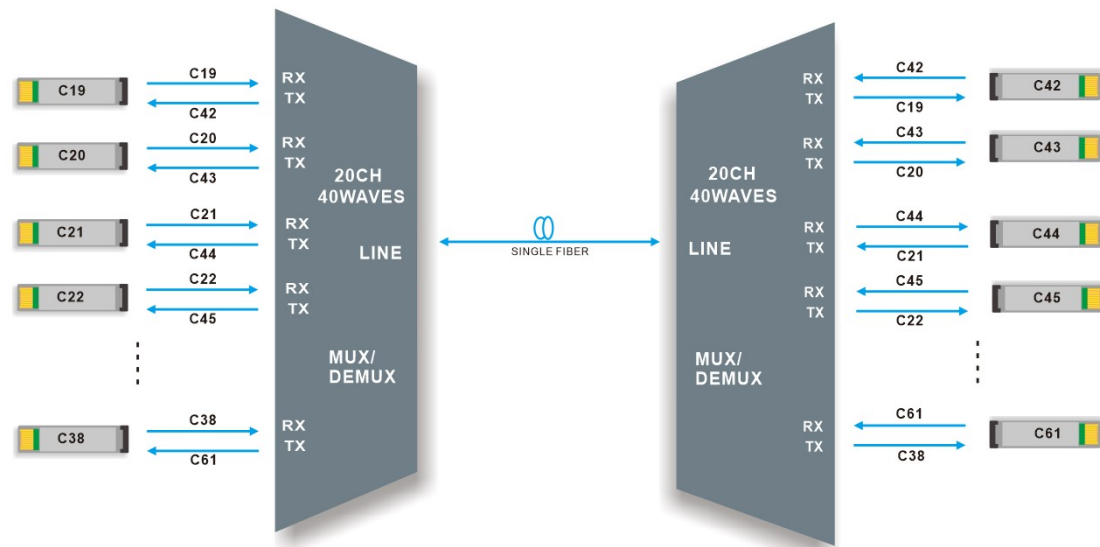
C19
C19
C42
RX
TX
C20
C20
C43
RX
TX
C21
C21
C44
RX
TX
C22
C22
C45
RX
TX
C38
C38
C61
RX
TX

20CH
40WAVES

LINE

MUX/
DEMUX

SINGLE FIBER

20CH
40WAVES

LINE

MUX/
DEMUX

RX
TX
C42
C19
C42
RX
TX
C43
C20
C43
RX
TX
C44
C21
C44
RX
TX
C45
C22
C45
RX
TX
C61
C38
C61